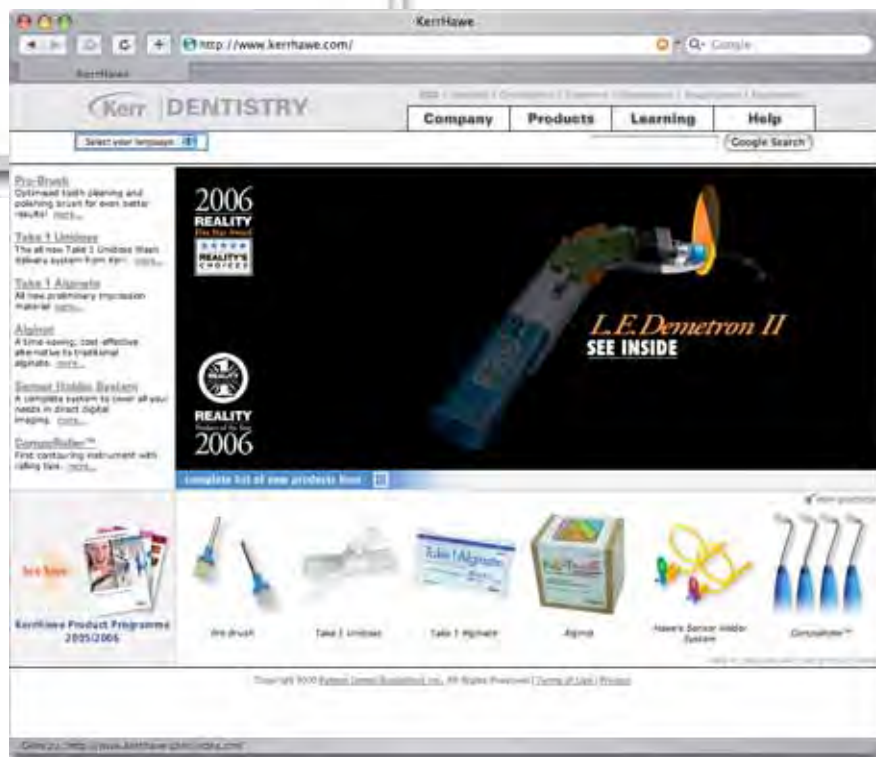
KerrHawe

http://www.kerrhawe.com/

Google

KerrHawe

Kerr DENTISTRY

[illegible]

Company | Products | Learning | Help

Select your language

Google Search

Pro-Brush
Optimised tooth cleaning and polishing brush for even better results! more...

Take 1 Unidose
The all new Take 1 Unidose Wash delivery system from Kerr. more...

Take 1 Alginate
All new preliminary impression material more...

Alginot
A time-saving, cost-effective alternative to traditional alginate. more...

Sensor Holder System
A complete system to cover all your needs in direct digital imaging. more...

ContourRoller™
First contouring instrument with rolling tips. more...

2006
REALITY
Five Star Award
REALITY'S CHOICE

REALITY
Product of the Year
2006

L.E.Demetron II
SEE INSIDE

complete list of new products here

View products

See here

KerrHawe Product Programme 2005/2006

Pro-brush

Take 1 Unidose

Take 1 Alginate

Alginot

Hawe's Sensor Holder System

ContourRoller™

Copyright 2005 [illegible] | Terms of Use | Privacy

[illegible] http://www.kerrhawe.com/index.cfm